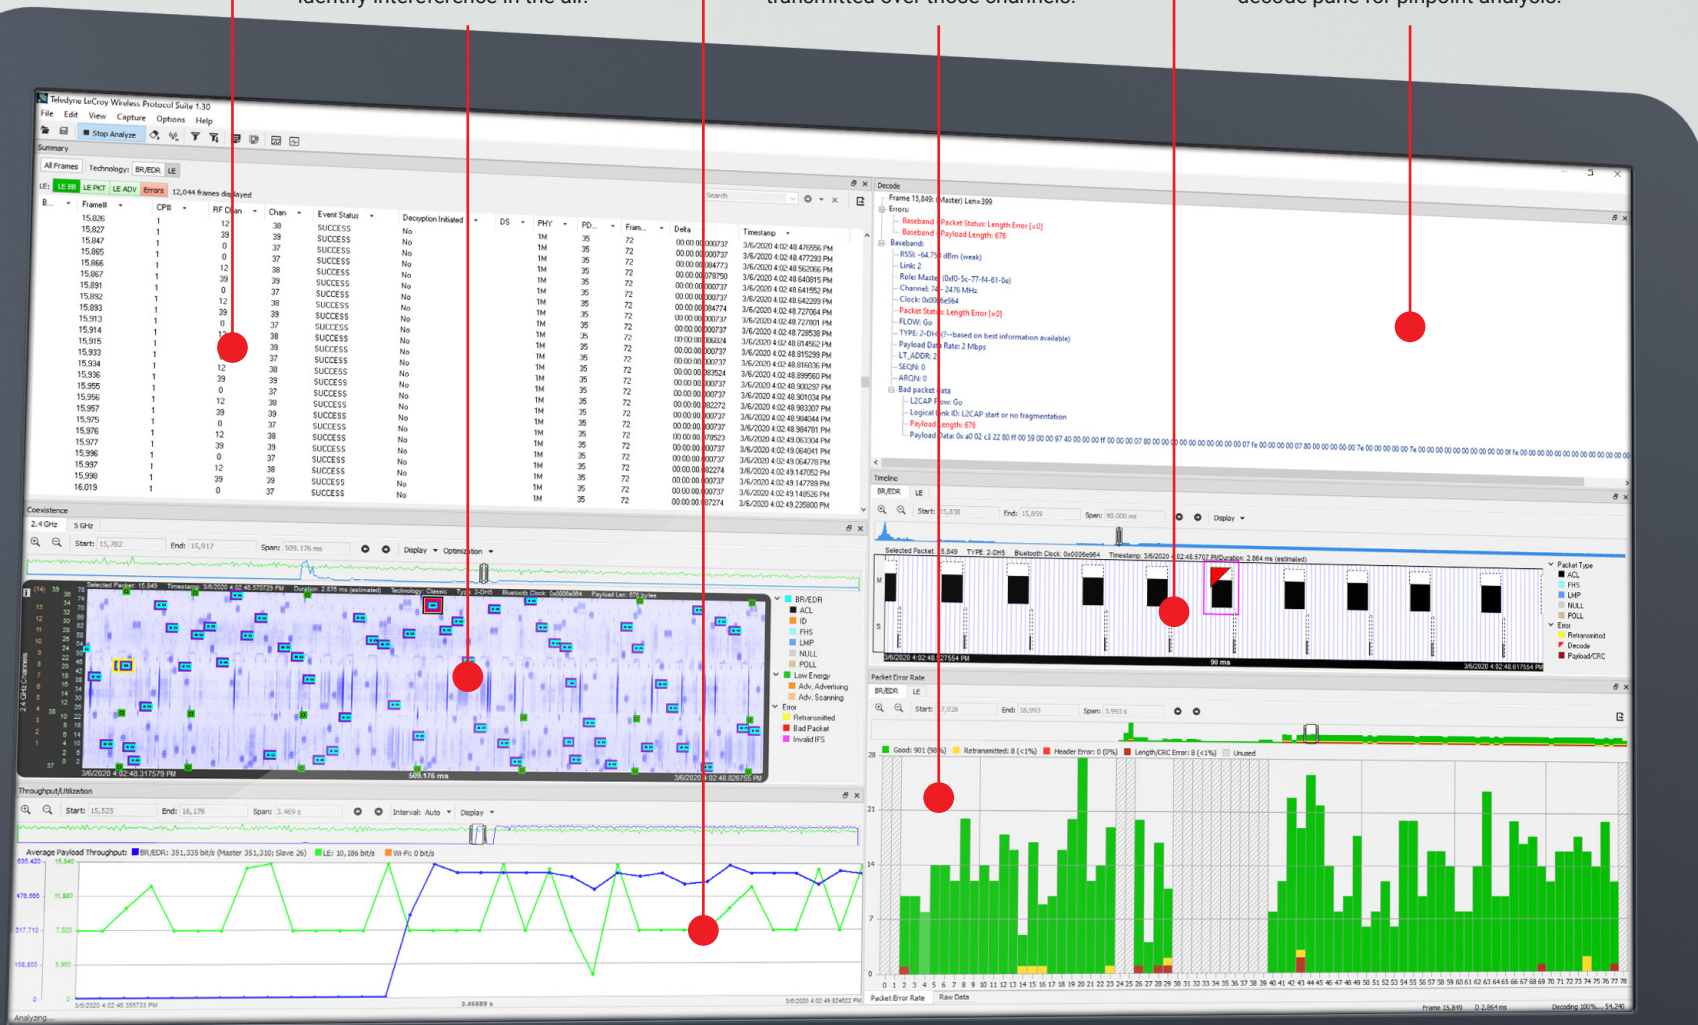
identify interference in the air. transmitted over those channels. decode pane for pinpoint analysis.

Teledyne LeCroy Wireless Protocol Suite 1.30
File Edit View Capture Options Help
Stop Analyze
Summary
All Frames Technology: BR/EDR LE
LE: LE BB LE PKT LE ADV Errors 12,044 frames displayed

| B... | Frame# | CP# | RF Chan | Chan | Event Status | Decryption Initiated | DS | PHY | PD... | Fram... | Delta | Timestamp |
|---|---|---|---|---|---|---|---|---|---|---|---|---|
| | 15,826 | 1 | 12 | 38 | SUCCESS | No | | 1M | 35 | 72 | 00:00:00.000737 | 3/6/2020 4:02:48.476556 PM |
| | 15,827 | 1 | 39 | 39 | SUCCESS | No | | 1M | 35 | 72 | 00:00:00.000737 | 3/6/2020 4:02:48.477293 PM |
| | 15,847 | 1 | 0 | 37 | SUCCESS | No | | 1M | 35 | 72 | 00:00:00.084773 | 3/6/2020 4:02:48.562066 PM |
| | 15,865 | 1 | 0 | 37 | SUCCESS | No | | 1M | 35 | 72 | 00:00:00.078750 | 3/6/2020 4:02:48.640815 PM |
| | 15,866 | 1 | 12 | 38 | SUCCESS | No | | 1M | 35 | 72 | 00:00:00.000737 | 3/6/2020 4:02:48.641552 PM |
| | 15,867 | 1 | 39 | 39 | SUCCESS | No | | 1M | 35 | 72 | 00:00:00.000737 | 3/6/2020 4:02:48.642289 PM |
| | 15,891 | 1 | 0 | 37 | SUCCESS | No | | 1M | 35 | 72 | 00:00:00.084774 | 3/6/2020 4:02:48.727064 PM |
| | 15,892 | 1 | 12 | 38 | SUCCESS | No | | 1M | 35 | 72 | 00:00:00.000737 | 3/6/2020 4:02:48.727801 PM |
| | 15,893 | 1 | 39 | 39 | SUCCESS | No | | 1M | 35 | 72 | 00:00:00.000737 | 3/6/2020 4:02:48.728538 PM |
| | 15,913 | 1 | 0 | 37 | SUCCESS | No | | 1M | 35 | 72 | 00:00:00.086024 | 3/6/2020 4:02:48.814562 PM |
| | 15,914 | 1 | 12 | 38 | SUCCESS | No | | 1M | 35 | 72 | 00:00:00.000737 | 3/6/2020 4:02:48.815299 PM |
| | 15,915 | 1 | 39 | 39 | SUCCESS | No | | 1M | 35 | 72 | 00:00:00.000737 | 3/6/2020 4:02:48.816036 PM |
| | 15,933 | 1 | 0 | 37 | SUCCESS | No | | 1M | 35 | 72 | 00:00:00.083524 | 3/6/2020 4:02:48.899560 PM |
| | 15,934 | 1 | 12 | 38 | SUCCESS | No | | 1M | 35 | 72 | 00:00:00.000737 | 3/6/2020 4:02:48.900297 PM |
| | 15,936 | 1 | 39 | 39 | SUCCESS | No | | 1M | 35 | 72 | 00:00:00.000737 | 3/6/2020 4:02:48.901034 PM |
| | 15,955 | 1 | 0 | 37 | SUCCESS | No | | 1M | 35 | 72 | 00:00:00.082272 | 3/6/2020 4:02:48.983307 PM |
| | 15,956 | 1 | 12 | 38 | SUCCESS | No | | 1M | 35 | 72 | 00:00:00.000737 | 3/6/2020 4:02:48.984044 PM |
| | 15,957 | 1 | 39 | 39 | SUCCESS | No | | 1M | 35 | 72 | 00:00:00.000737 | 3/6/2020 4:02:48.984781 PM |
| | 15,975 | 1 | 0 | 37 | SUCCESS | No | | 1M | 35 | 72 | 00:00:00.079523 | 3/6/2020 4:02:49.063304 PM |
| | 15,976 | 1 | 12 | 38 | SUCCESS | No | | 1M | 35 | 72 | 00:00:00.000737 | 3/6/2020 4:02:49.064041 PM |
| | 15,977 | 1 | 39 | 39 | SUCCESS | No | | 1M | 35 | 72 | 00:00:00.000737 | 3/6/2020 4:02:49.064778 PM |
| | 15,996 | 1 | 0 | 37 | SUCCESS | No | | 1M | 35 | 72 | 00:00:00.082274 | 3/6/2020 4:02:49.147052 PM |
| | 15,997 | 1 | 12 | 38 | SUCCESS | No | | 1M | 35 | 72 | 00:00:00.000737 | 3/6/2020 4:02:49.147789 PM |
| | 15,998 | 1 | 39 | 39 | SUCCESS | No | | 1M | 35 | 72 | 00:00:00.000737 | 3/6/2020 4:02:49.148526 PM |
| | 16,019 | 1 | 0 | 37 | SUCCESS | No | | 1M | 35 | 72 | 00:00:00.087274 | 3/6/2020 4:02:49.235800 PM |

Decode
Frame 15,849: (Master) Len=399
Errors:
Baseband: Packet Status: Length Error [=0]
Baseband: Payload Length: 676
Baseband:
RSSI: -64.75 dBm (weak)
Link: 2
Role: Master (0xf0-5c-77-f4-61-0a)
Channel: 74 - 2476 MHz
Clock: 0x0006e964
Packet Status: Length Error [=0]
FLOW: Go
TYPE: 2-DH5 (--based on best information available)
Payload Data Rate: 2 Mbps
LT_ADDR: 2
SEQN: 0
ARQN: 0
Bad packet data
L2CAP Flow: Go
Logical Link ID: L2CAP start or no fragmentation
Payload Length: 676
Payload Data: 0x a0 02 c3 22 80 ff 00 59 00 00 07 40 00 00 00 ff 00 00 00 07 80 00 00 00 00 00 00 00 00 00 00 07 fe 00 00 00 00 07 80 00 00 00 00 7e 00 00 00 00 00 7e 00 00 00 00 00 00 fe 00 00 00 00 00 00 00 00 00

Coexistence
2.4 GHz 5 GHz
Start: 15,782 End: 15,917 Span: 509.176 ms Display Optimization
Selected Packet: 15,849 Timestamp: 3/6/2020 4:02:48.570729 PM Duration: 2.875 ms (estimated) Technology: Classic Type: 2-DH5 Bluetooth Clock: 0x0006e964 Payload Len: 676 bytes
24 GHz Channels
3/6/2020 4:02:48.317579 PM 509.176 ms 3/6/2020 4:02:48.826755 PM
BR/EDR ACL ID FHS LMP NULL POLL
Low Energy Adv. Advertising Adv. Scanning
Error Retransmitted Bad Packet Invalid IFS

Timeline
BR/EDR LE
Start: 15,838 End: 15,859 Span: 90.000 ms Display
Selected Packet: 15,849 TYPE: 2-DH5 Bluetooth Clock: 0x0006e964 Timestamp: 3/6/2020 4:02:48.5707 PM Duration: 2.864 ms (estimated)
M S
3/6/2020 4:02:48.527554 PM 90 ms 3/6/2020 4:02:48.617554 PM
Packet Type ACL FHS LMP NULL POLL
Error Retransmitted Decode Payload/CRC

Throughput/Utilization
Start: 15,525 End: 16,176 Span: 3.469 s Interval: Auto Display
Average Payload Throughput: BR/EDR: 351,335 bit/s (Master 351,310; Slave 26) LE: 10,186 bit/s Wi-Fi: 0 bit/s
635,420 15,840
476,565 11,880
317,710 7,920
158,855 3,960
0 0
3/6/2020 4:02:45.355733 PM 3.46889 s 3/6/2020 4:02:48.824622 PM

Packet Error Rate
BR/EDR LE
Start: 7,028 End: 18,993 Span: 3.993 s
Good: 901 (98%) Retransmitted: 8 (<1%) Header Error: 0 (0%) Length/CRC Error: 8 (<1%) Unused
28 21 14 7 0
0 1 2 3 4 5 6 7 8 9 10 11 12 13 14 15 16 17 18 19 20 21 22 23 24 25 26 27 28 29 30 31 32 33 34 35 36 37 38 39 40 41 42 43 44 45 46 47 48 49 50 51 52 53 54 55 56 57 58 59 60 61 62 63 64 65 66 67 68 69 70 71 72 73 74 75 76 77 78
Packet Error Rate Raw Data

Analyzing...
Frame 15,849 D 2.864 ms Decoding 100%... 54,240